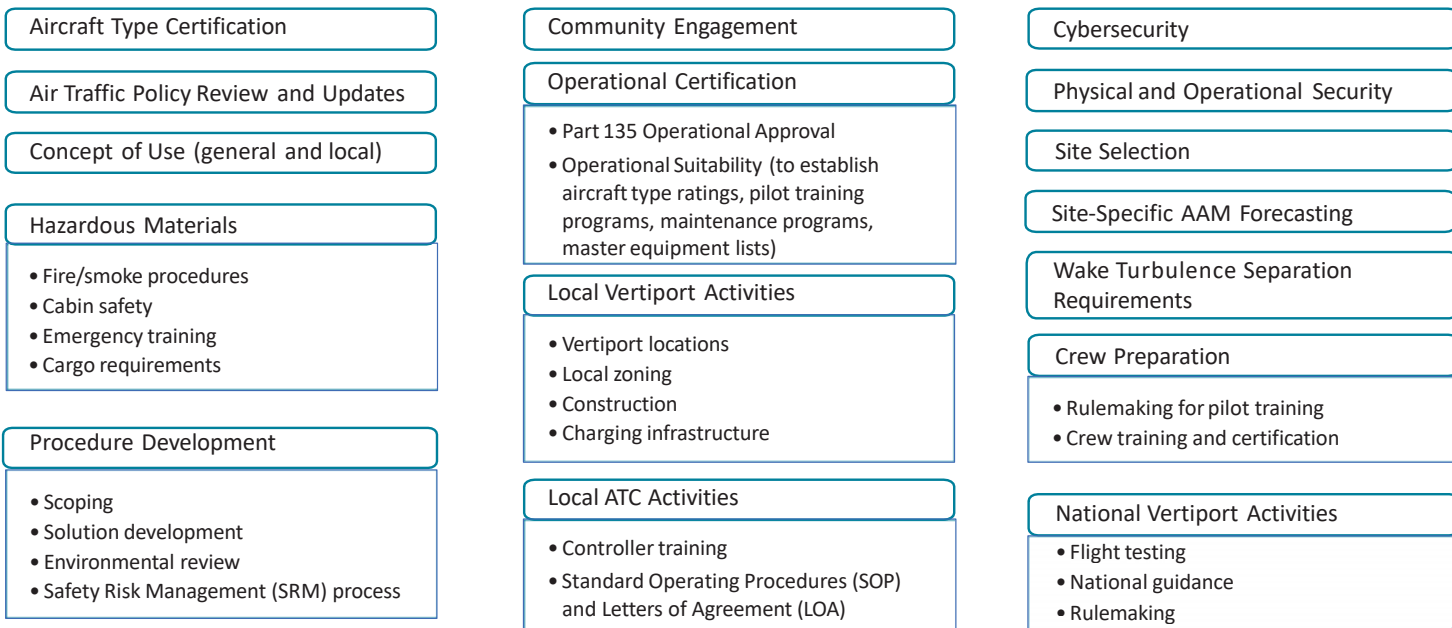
Aircraft Type Certification

Air Traffic Policy Review and Updates

Concept of Use (general and local)

Hazardous Materials

- Fire/smoke procedures
- Cabin safety
- Emergency training
- Cargo requirements

Procedure Development

- Scoping
- Solution development
- Environmental review
- Safety Risk Management (SRM) process

Community Engagement

Operational Certification

- Part 135 Operational Approval
- Operational Suitability (to establish aircraft type ratings, pilot training programs, maintenance programs, master equipment lists)

Local Vertiport Activities

- Vertiport locations
- Local zoning
- Construction
- Charging infrastructure

Local ATC Activities

- Controller training
- Standard Operating Procedures (SOP) and Letters of Agreement (LOA)

Cybersecurity

Physical and Operational Security

Site Selection

Site-Specific AAM Forecasting

Wake Turbulence Separation Requirements

Crew Preparation

- Rulemaking for pilot training
- Crew training and certification

National Vertiport Activities

- Flight testing
- National guidance
- Rulemaking